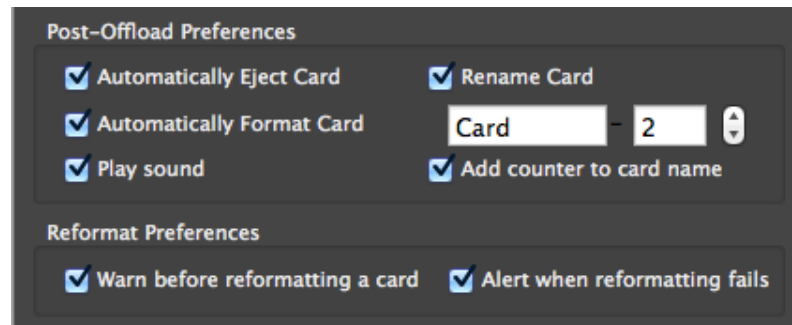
Post-Offload Preferences

Automatically Eject Card
Rename Card
Automatically Format Card
Card - 2
Play sound
Add counter to card name

Reformat Preferences

Warn before reformatting a card
Alert when reformatting fails